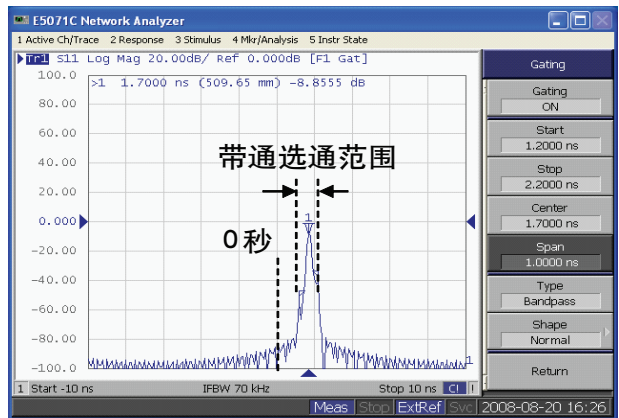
E5071C Network Analyzer

1 Active Ch/Trace 2 Response 3 Stimulus 4 Mkr/Analysis 5 Instr State

Tr1 S11 Log Mag 20.00dB/ Ref 0.000dB [F1 Gat]

>1 1.7000 ns (509.65 mm) -8.8555 dB

100.0
80.00
60.00
40.00
20.00
0.000
-20.00
-40.00
-60.00
-80.00
-100.0

带通选通范围

0秒

1

1 Start -10 ns IFBW 70 kHz Stop 10 ns

Gating

Gating
ON

Start
1.2000 ns

Stop
2.2000 ns

Center
1.7000 ns

Span
1.0000 ns

Type
Bandpass

Shape
Normal

Return

Meas Stop ExtRef Svc 2008-08-20 16:26